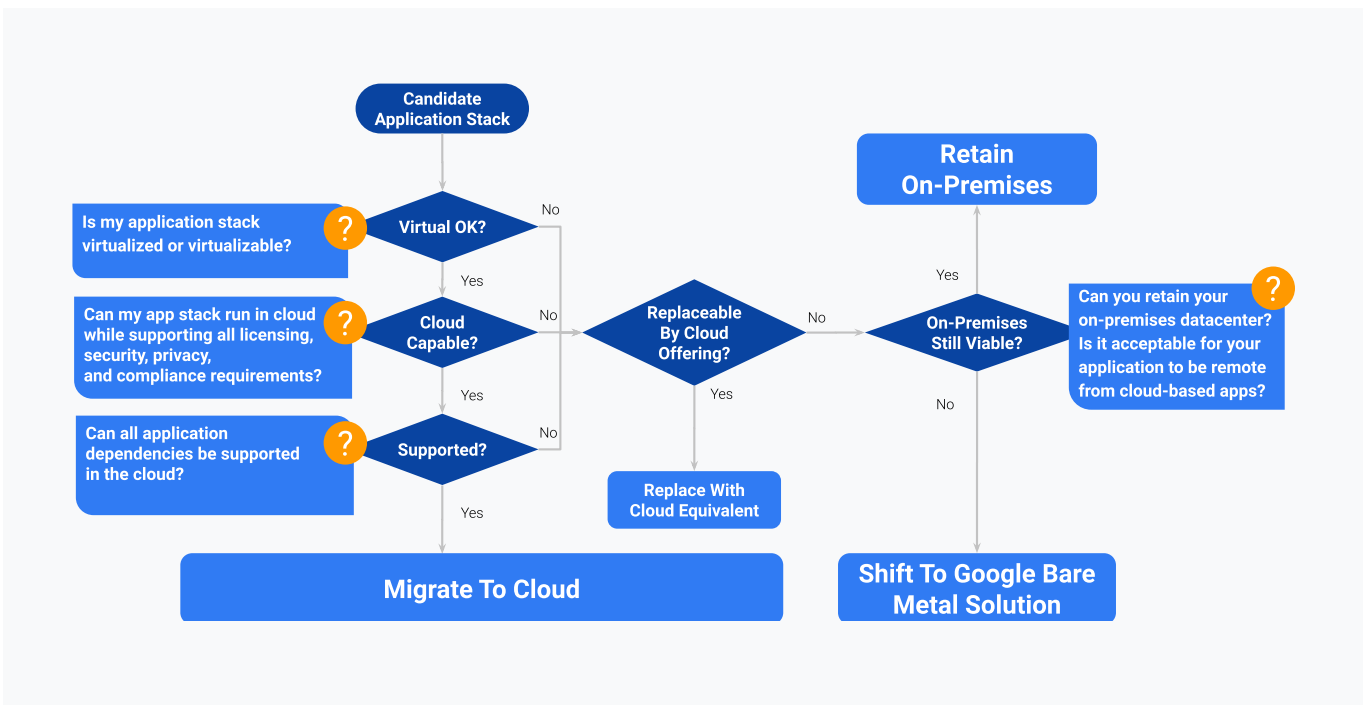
Candidate Application Stack

Is my application stack virtualized or virtualizable?

?

Virtual OK?

No

Yes

Can my app stack run in cloud while supporting all licensing, security, privacy, and compliance requirements?

?

Cloud Capable?

No

Yes

Can all application dependencies be supported in the cloud?

?

Supported?

No

Yes

Migrate To Cloud

Replaceable By Cloud Offering?

No

Yes

Replace With Cloud Equivalent

Retain On-Premises

Yes

On-Premises Still Viable?

Can you retain your on-premises datacenter? Is it acceptable for your application to be remote from cloud-based apps?

?

No

Shift To Google Bare Metal Solution